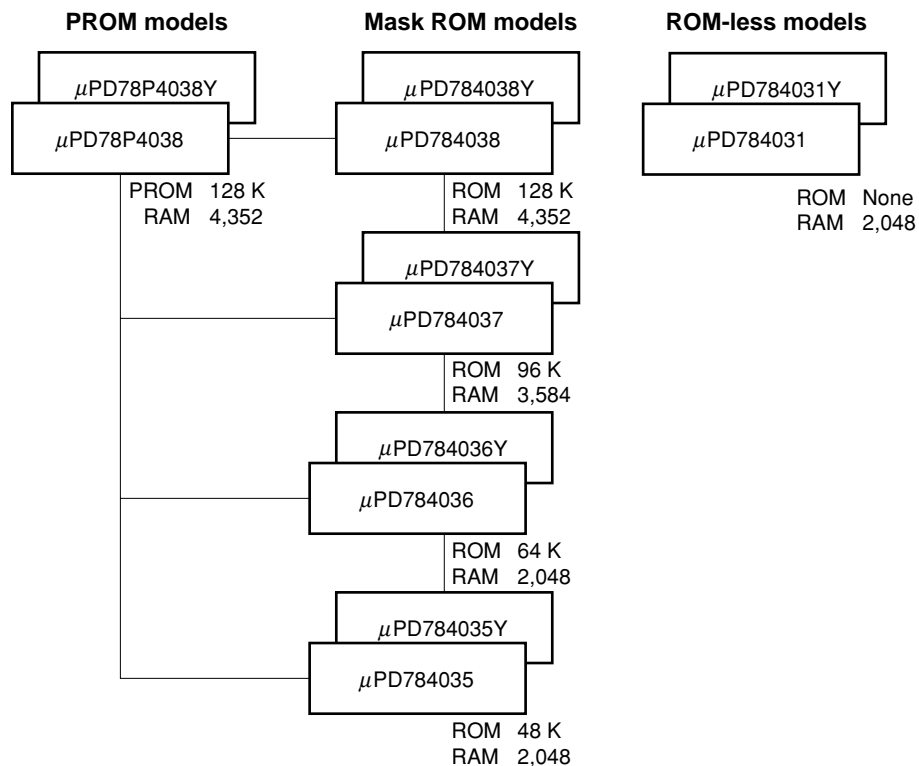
PROM models

Mask ROM models

ROM-less models

$\mu$PD78P4038Y

$\mu$PD78P4038

PROM 128 K
RAM 4,352

$\mu$PD784038Y

$\mu$PD784038

ROM 128 K
RAM 4,352

$\mu$PD784037Y

$\mu$PD784037

ROM 96 K
RAM 3,584

$\mu$PD784036Y

$\mu$PD784036

ROM 64 K
RAM 2,048

$\mu$PD784035Y

$\mu$PD784035

ROM 48 K
RAM 2,048

$\mu$PD784031Y

$\mu$PD784031

ROM None
RAM 2,048